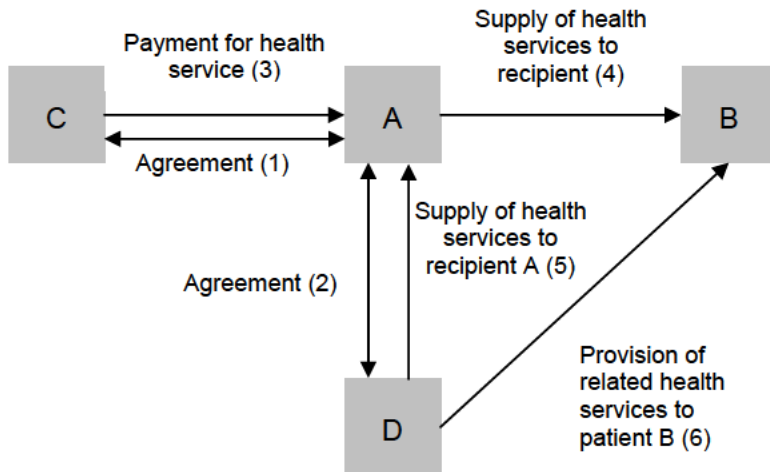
Payment for health service (3)

Supply of health services to recipient (4)

C

A

B

Agreement (1)

Supply of health services to recipient A (5)

Agreement (2)

Provision of related health services to patient B (6)

D